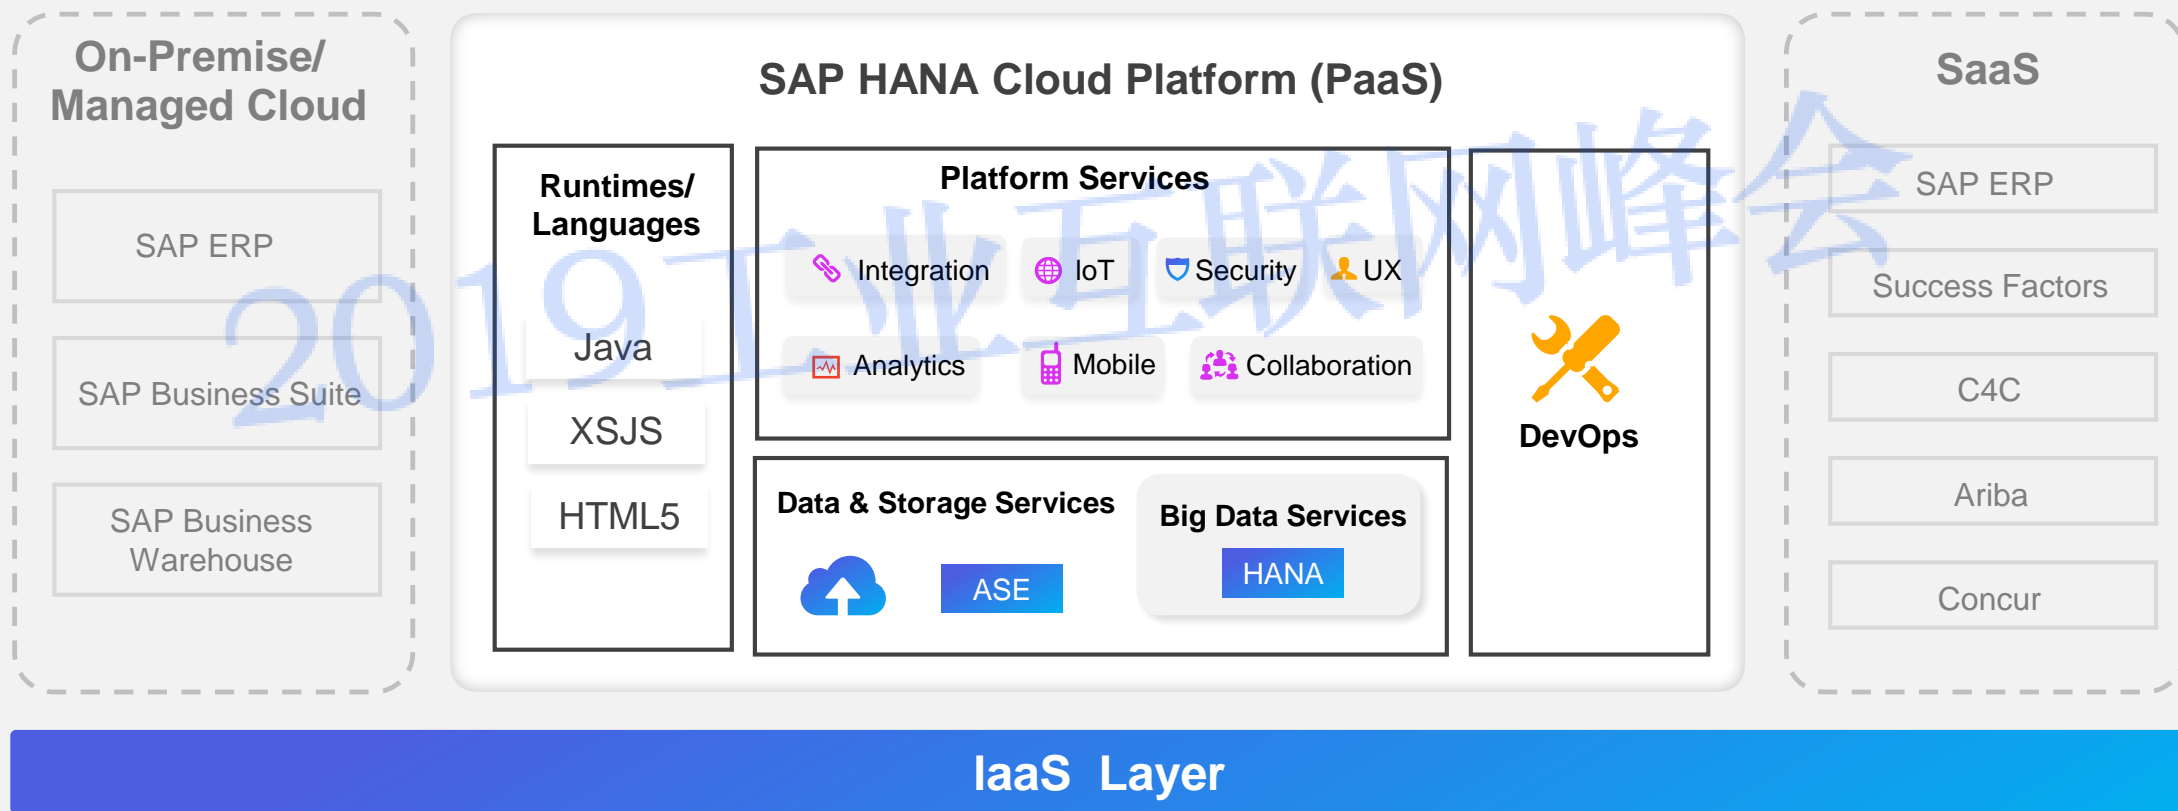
On-Premise/ Managed Cloud

SAP ERP

SAP Business Suite

SAP Business Warehouse

SAP HANA Cloud Platform (PaaS)

Runtimes/ Languages

Java

XSJS

HTML5

Platform Services

Integration

IoT

Security

UX

Analytics

Mobile

Collaboration

DevOps

Data & Storage Services

ASE

Big Data Services

HANA

SaaS

SAP ERP

Success Factors

C4C

Ariba

Concur

IaaS Layer

2019工业互联网峰会